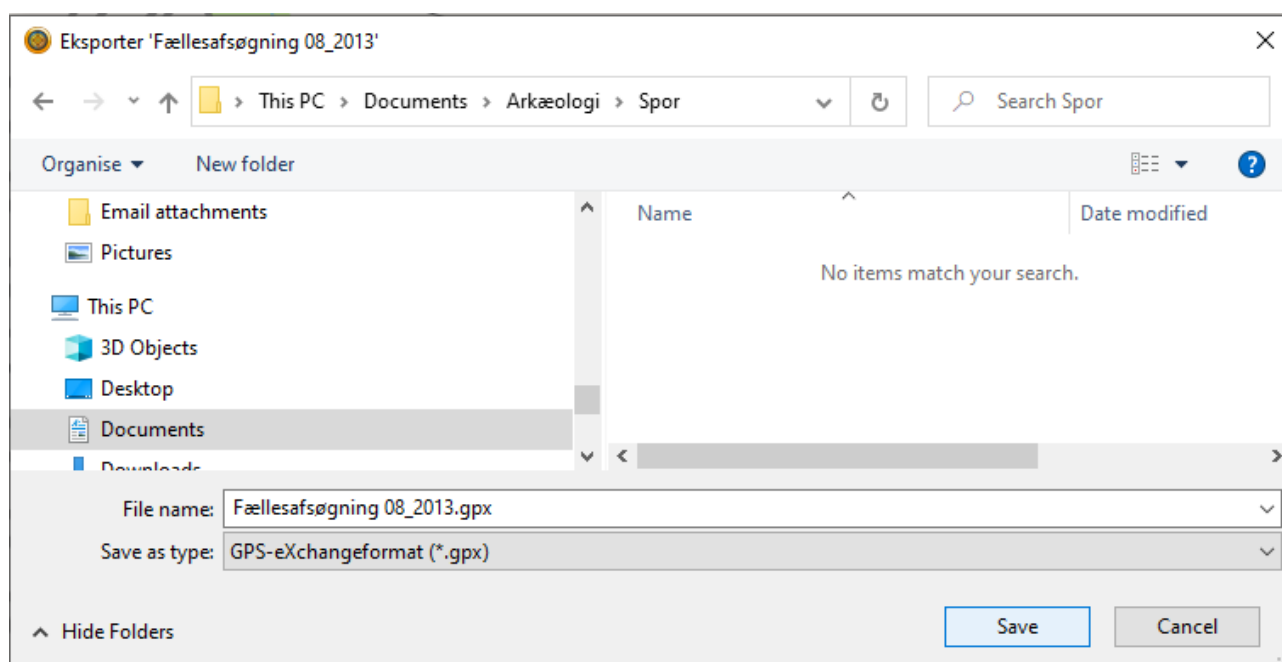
Eksporter 'Fællesafsøgning 08_2013'

This PC > Documents > Arkæologi > Spor

Search Spor

Organise ▾ New folder

Email attachments
Pictures
This PC
3D Objects
Desktop
Documents
Downloads

Name

Date modified

No items match your search.

File name: Fællesafsøgning 08_2013.gpx

Save as type: GPS-eXchangeformat (*.gpx)

Hide Folders

Save

Cancel